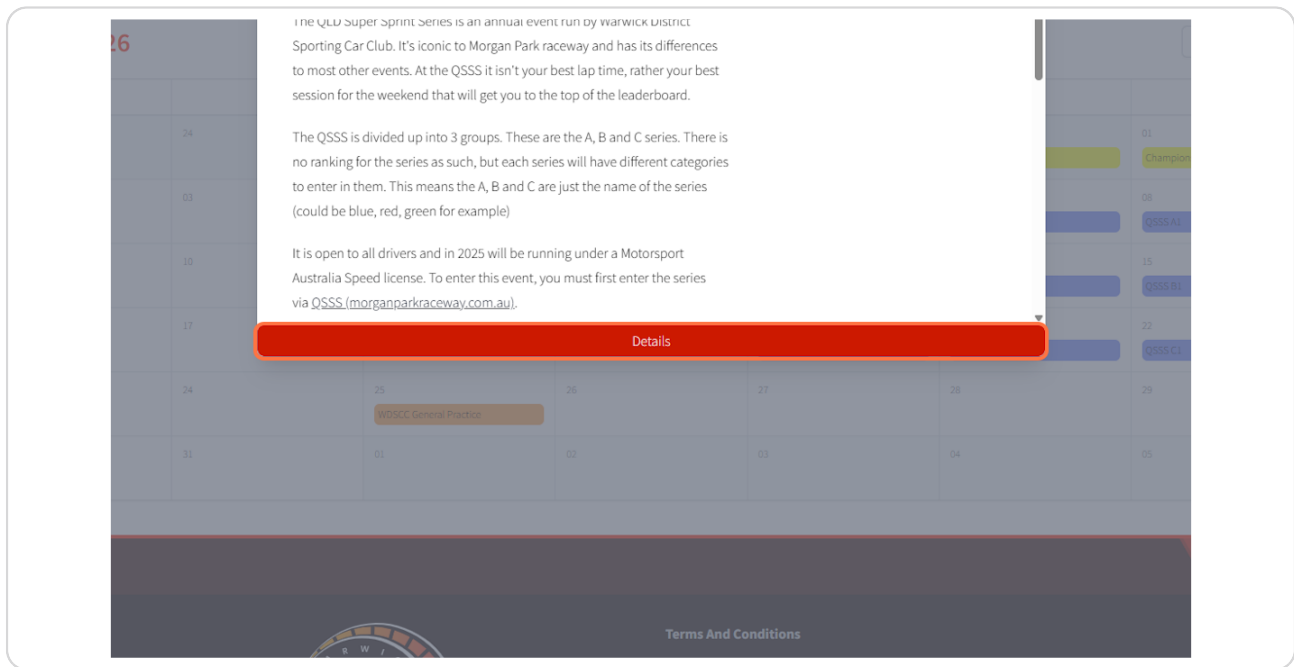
26

The QLD Super Sprint Series is an annual event run by Warwick District Sporting Car Club. It's iconic to Morgan Park raceway and has its differences to most other events. At the QSSS it isn't your best lap time, rather your best session for the weekend that will get you to the top of the leaderboard.

The QSSS is divided up into 3 groups. These are the A, B and C series. There is no ranking for the series as such, but each series will have different categories to enter in them. This means the A, B and C are just the name of the series (could be blue, red, green for example)

It is open to all drivers and in 2025 will be running under a Motorsport Australia Speed license. To enter this event, you must first enter the series via QSSS (morganparkraceway.com.au).

Details

24
01
Champion
03
08
QSSS A1
10
15
QSSS B1
17
22
QSSS C1
24
25
WDSCC General Practice
26
27
28
29
31
01
02
03
04
05

Terms And Conditions